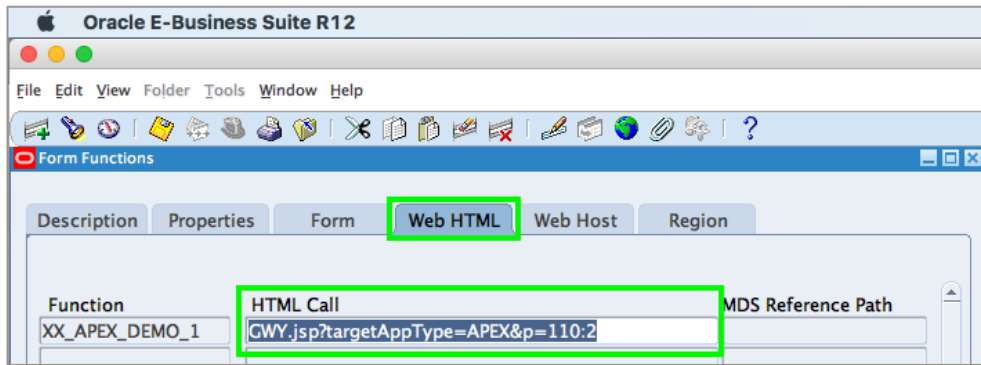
Oracle E-Business Suite R12

File Edit View Folder Tools Window Help

Form Functions

Description Properties Form Web HTML Web Host Region

Function
XX_APEX_DEMO_1

HTML Call
GWY.jsp?targetAppType=APEX&p=110:2

MDS Reference Path